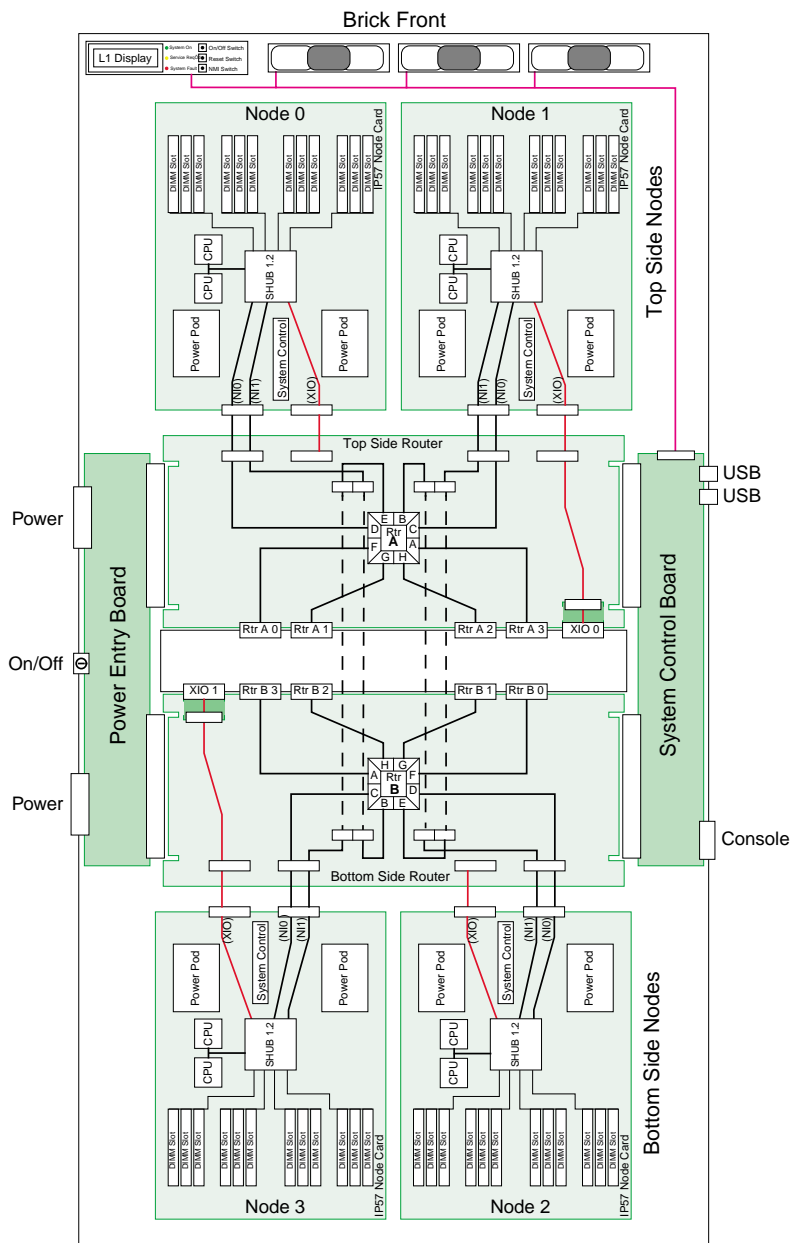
Brick Front

L1 Display
System On
Service Req'd
System Fault
On/Off Switch
Reset Switch
NMI Switch

Node 0
IP57 Node Card
DIMM Slot DIMM Slot DIMM Slot DIMM Slot DIMM Slot DIMM Slot DIMM Slot DIMM Slot DIMM Slot DIMM Slot DIMM Slot DIMM Slot
CPU
CPU
SHUB 1.2
Power Pod
System Control
Power Pod
(NI0)
(NI1)
(XIO)

Node 1
IP57 Node Card
DIMM Slot DIMM Slot DIMM Slot DIMM Slot DIMM Slot DIMM Slot DIMM Slot DIMM Slot DIMM Slot DIMM Slot DIMM Slot DIMM Slot
CPU
CPU
SHUB 1.2
Power Pod
System Control
Power Pod
(NI1)
(NI0)
(XIO)

Top Side Nodes

Top Side Router

USB
USB

Power

E B
D Rtr C
A
F A
G H

Rtr A 0
Rtr A 1
Rtr A 2
Rtr A 3
XIO 0

On/Off

Power Entry Board

System Control Board

XIO 1
Rtr B 3
Rtr B 2
Rtr B 1
Rtr B 0

H G
A Rtr F
B
C D
B E

Power

Console

Bottom Side Router

(XIO)
System Control
(NI0)
(NI1)
Power Pod
Power Pod
CPU
CPU
SHUB 1.2
DIMM Slot DIMM Slot DIMM Slot DIMM Slot DIMM Slot DIMM Slot DIMM Slot DIMM Slot DIMM Slot DIMM Slot DIMM Slot DIMM Slot
IP57 Node Card
Node 3

(XIO)
System Control
(NI1)
(NI0)
Power Pod
Power Pod
CPU
CPU
SHUB 1.2
DIMM Slot DIMM Slot DIMM Slot DIMM Slot DIMM Slot DIMM Slot DIMM Slot DIMM Slot DIMM Slot DIMM Slot DIMM Slot DIMM Slot
IP57 Node Card
Node 2

Bottom Side Nodes